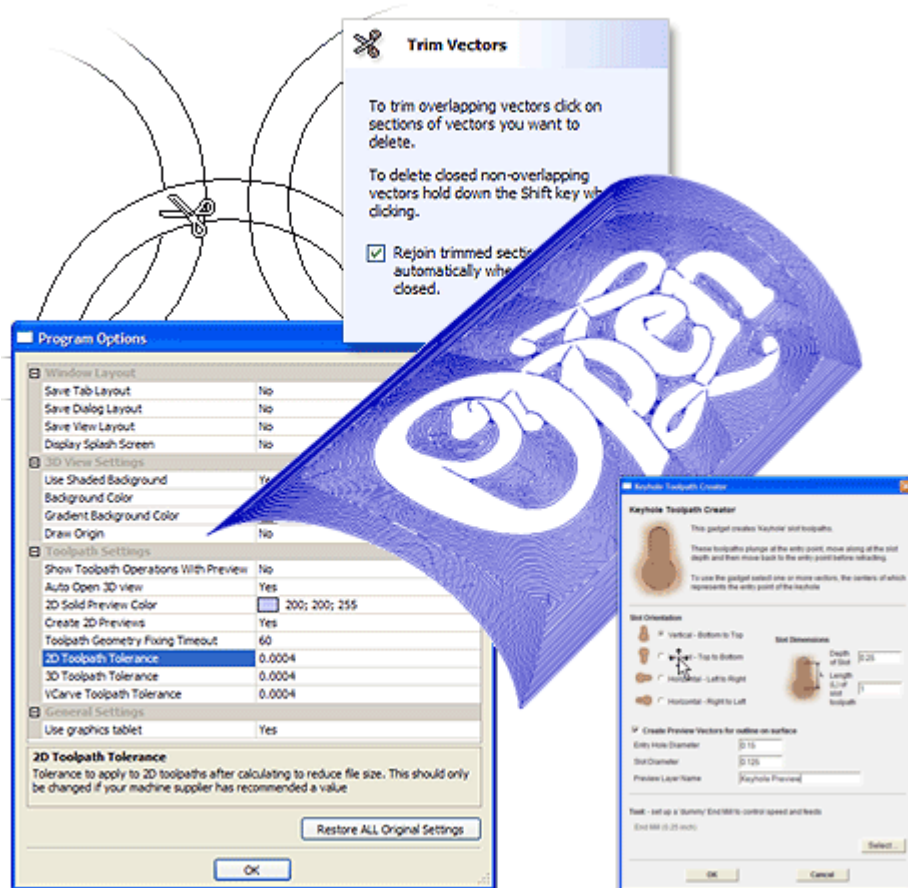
Trim Vectors

To trim overlapping vectors click on sections of vectors you want to delete.

To delete closed non-overlapping vectors hold down the Shift key wh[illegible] clicking.

☑ Rejoin trimmed sectio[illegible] automatically whe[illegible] closed.

Program Options

| | |
|---|---|
| Window Layout | |
| Save Tab Layout | No |
| Save Dialog Layout | No |
| Save View Layout | No |
| Display Splash Screen | No |
| 3D View Settings | |
| Use Shaded Background | Ye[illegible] |
| Background Color | |
| Gradient Background Color | |
| Draw Origin | No |
| Toolpath Settings | |
| Show Toolpath Operations With Preview | No |
| Auto Open 3D view | Yes |
| 2D Solid Preview Color | 200; 200; 255 |
| Create 2D Previews | Yes |
| Toolpath Geometry Fixing Timeout | 60 |
| 2D Toolpath Tolerance | 0.0004 |
| 3D Toolpath Tolerance | 0.0004 |
| VCarve Toolpath Tolerance | 0.0004 |
| General Settings | |
| Use graphics tablet | Yes |

2D Toolpath Tolerance
Tolerance to apply to 2D toolpaths after calculating to reduce file size. This should only be changed if your machine supplier has recommended a value

Restore ALL Original Settings

OK

Open

Keyhole Toolpath Creator

Keyhole Toolpath Creator

This gadget creates 'Keyhole' slot toolpaths.

These toolpaths plunge at the entry point, move along at the slot depth and then move back to the entry point before retracting.

To use the gadget select one or more vectors, the centers of which represents the entry point of the keyhole

Slot Orientation
Vertical - Bottom to Top
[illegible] - Top to Bottom
Horizontal - Left to Right
Horizontal - Right to Left

Slot Dimensions
Depth of Slot 0.25
Length (L) of slot toolpath 1

Create Preview Vectors for outline on surface
Entry Hole Diameter 0.15
Slot Diameter 0.125
Preview Layer Name Keyhole Preview

Tool - set up a 'dummy' End Mill to control speed and feeds
End Mill (0.25 inch)
Select ...

OK Cancel